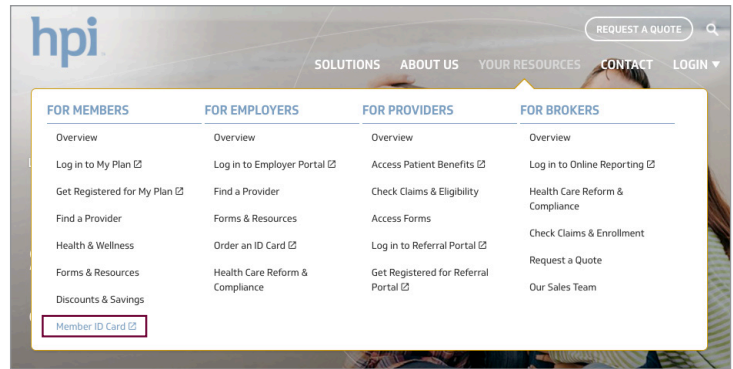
hpi

REQUEST A QUOTE

SOLUTIONS ABOUT US YOUR RESOURCES CONTACT LOGIN ▼

FOR MEMBERS

Overview

Log in to My Plan

Get Registered for My Plan

Find a Provider

Health & Wellness

Forms & Resources

Discounts & Savings

Member ID Card

FOR EMPLOYERS

Overview

Log in to Employer Portal

Find a Provider

Forms & Resources

Order an ID Card

Health Care Reform & Compliance

FOR PROVIDERS

Overview

Access Patient Benefits

Check Claims & Eligibility

Access Forms

Log in to Referral Portal

Get Registered for Referral Portal

FOR BROKERS

Overview

Log in to Online Reporting

Health Care Reform & Compliance

Check Claims & Enrollment

Request a Quote

Our Sales Team